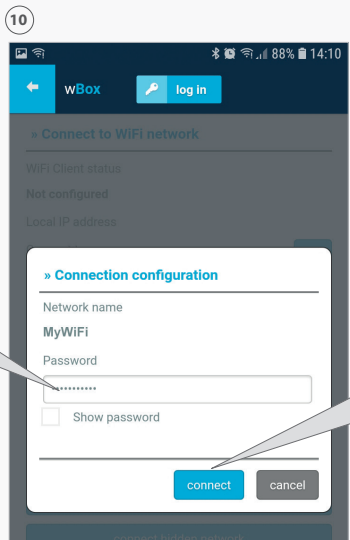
10

88% 14:10

wBox

log in

» Connect to WiFi network

WiFi Client status

Not configured

Local IP address

» Connection configuration

Network name

MyWiFi

Password

••••••••••

Show password

connect

cancel

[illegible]